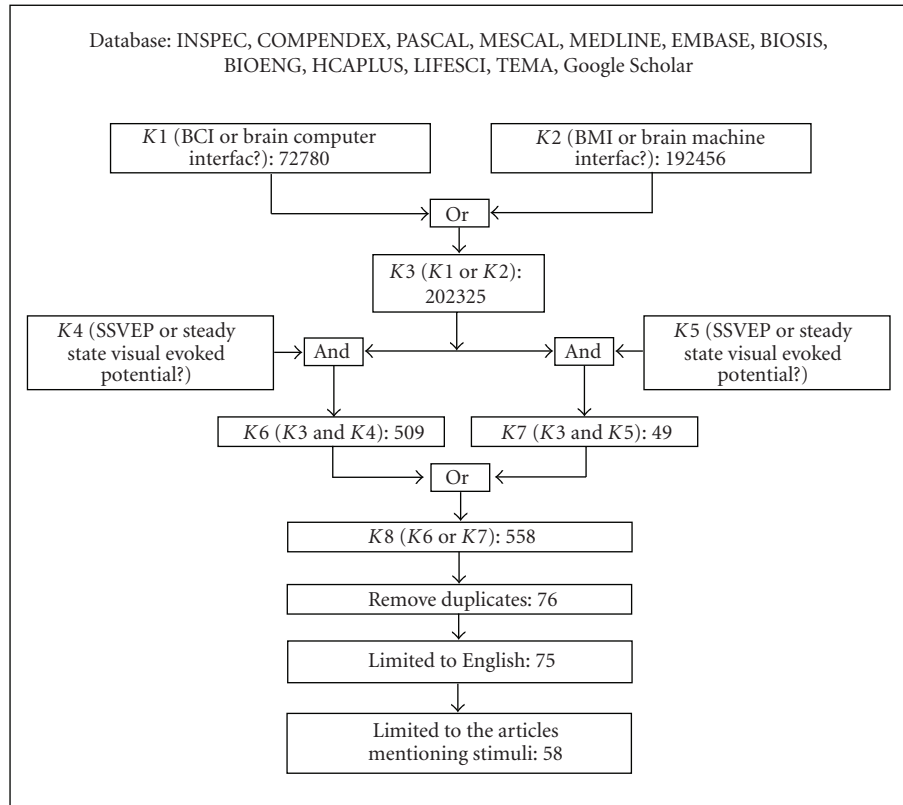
Database: INSPEC, COMPENDEX, PASCAL, MESCAL, MEDLINE, EMBASE, BIOSIS, BIOENG, HCAPLUS, LIFESCI, TEMA, Google Scholar

K1 (BCI or brain computer interfac?): 72780

K2 (BMI or brain machine interfac?): 192456

Or

K3 (K1 or K2): 202325

K4 (SSVEP or steady state visual evoked potential?)

And

And

K5 (SSVEP or steady state visual evoked potential?)

K6 (K3 and K4): 509

K7 (K3 and K5): 49

Or

K8 (K6 or K7): 558

Remove duplicates: 76

Limited to English: 75

Limited to the articles mentioning stimuli: 58